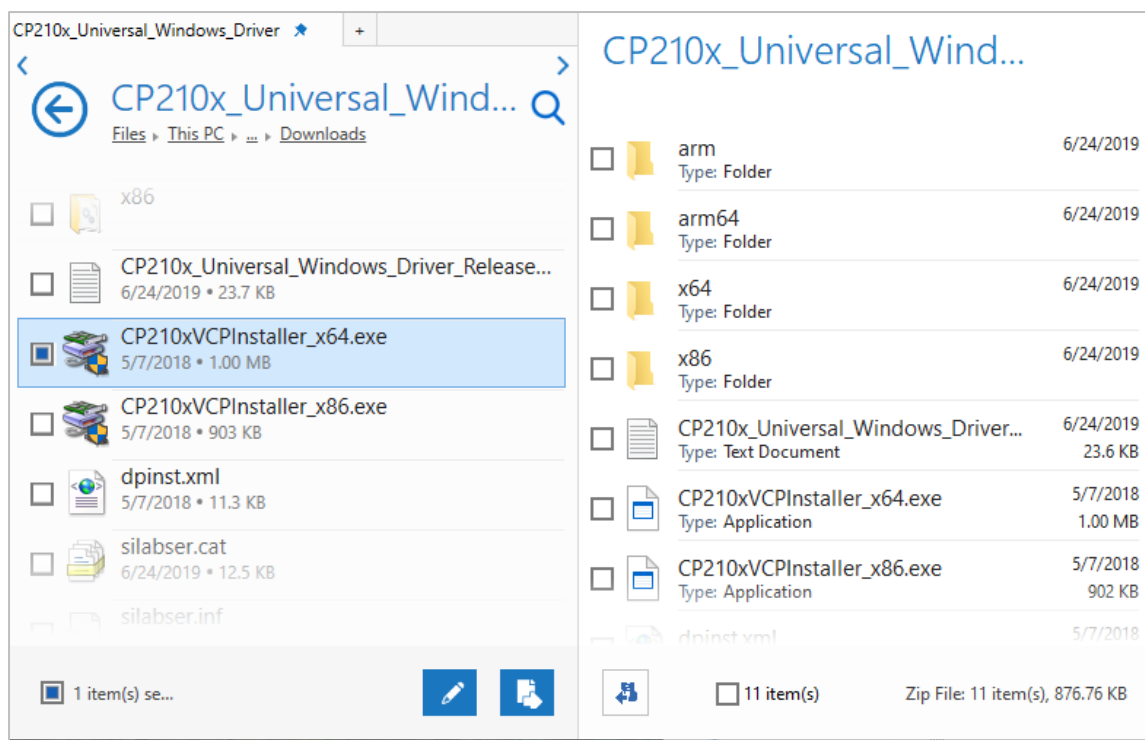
CP210x_Universal_Windows_Driver

+

CP210x_Universal_Wind...

Files ▸ This PC ▸ ... ▸ Downloads

x86

CP210x_Universal_Windows_Driver_Release...
6/24/2019 • 23.7 KB

CP210xVCPInstaller_x64.exe
5/7/2018 • 1.00 MB

CP210xVCPInstaller_x86.exe
5/7/2018 • 903 KB

dpinst.xml
5/7/2018 • 11.3 KB

silabser.cat
6/24/2019 • 12.5 KB

silabser.inf

1 item(s) se...

CP210x_Universal_Wind...

arm
Type: Folder
6/24/2019

arm64
Type: Folder
6/24/2019

x64
Type: Folder
6/24/2019

x86
Type: Folder
6/24/2019

CP210x_Universal_Windows_Driver...
Type: Text Document
6/24/2019
23.6 KB

CP210xVCPInstaller_x64.exe
Type: Application
5/7/2018
1.00 MB

CP210xVCPInstaller_x86.exe
Type: Application
5/7/2018
902 KB

dpinst.xml
5/7/2018

11 item(s)

Zip File: 11 item(s), 876.76 KB